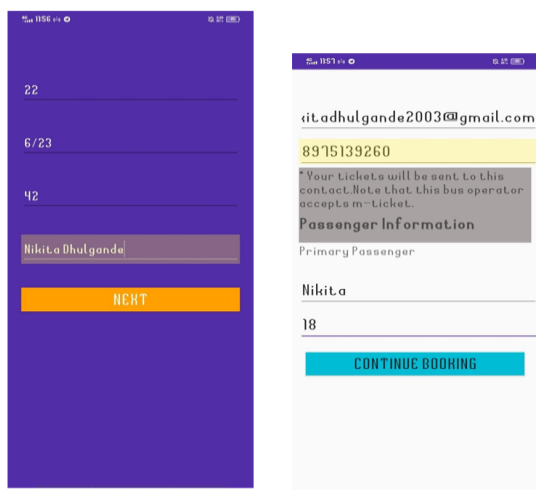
11:56

22

6/23

42

Nikita Dhulgande

NEXT

11:57

kitadhulgande2003@gmail.com

8975139260

* Your tickets will be sent to this contact.Note that this bus operator accepts m-ticket.

Passenger Information

Primary Passenger

Nikita

18

CONTINUE BOOKING